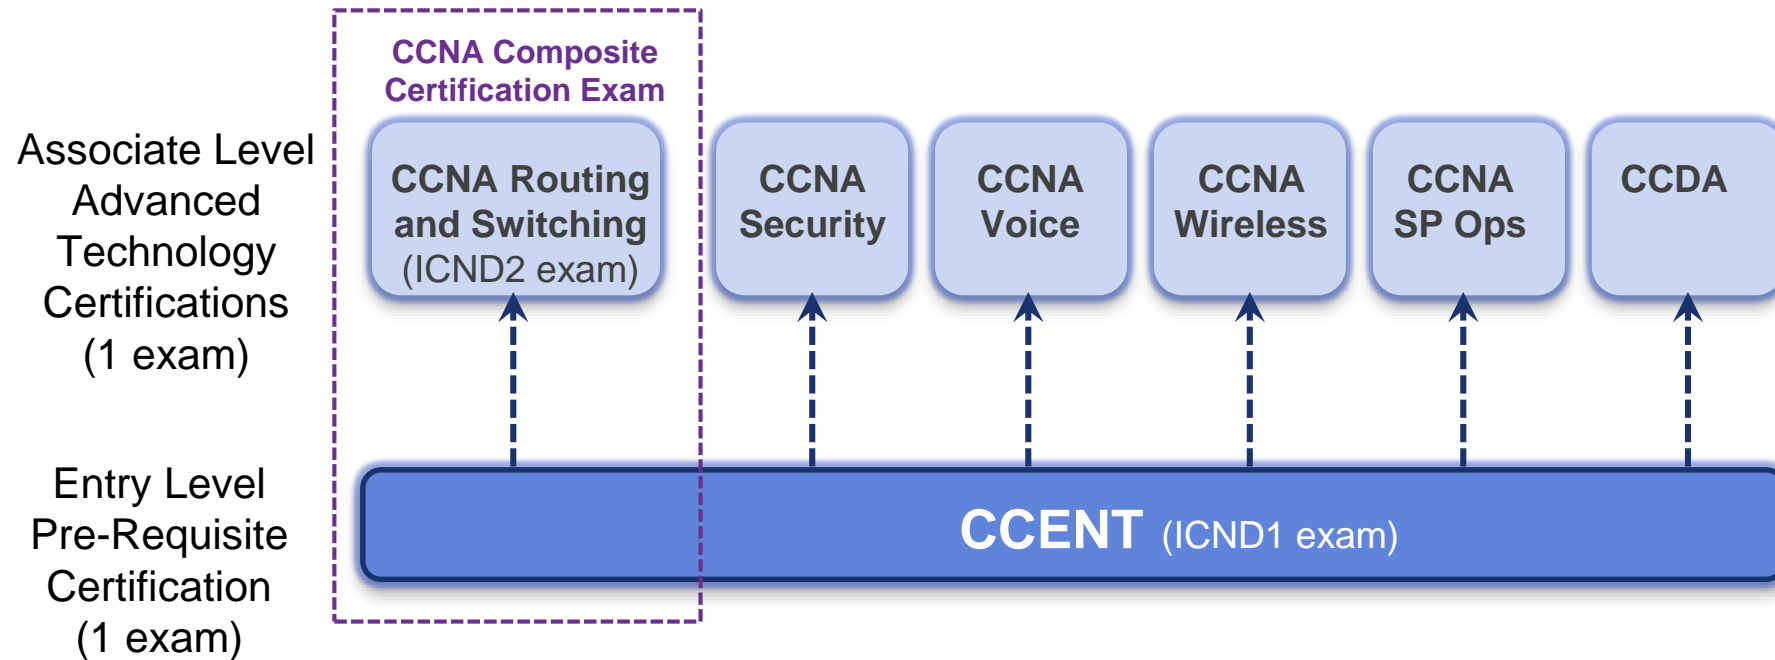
Associate Level Advanced Technology Certifications (1 exam)

CCNA Composite Certification Exam

CCNA Routing and Switching (ICND2 exam)

CCNA Security

CCNA Voice

CCNA Wireless

CCNA SP Ops

CCDA

Entry Level Pre-Requisite Certification (1 exam)

CCENT (ICND1 exam)